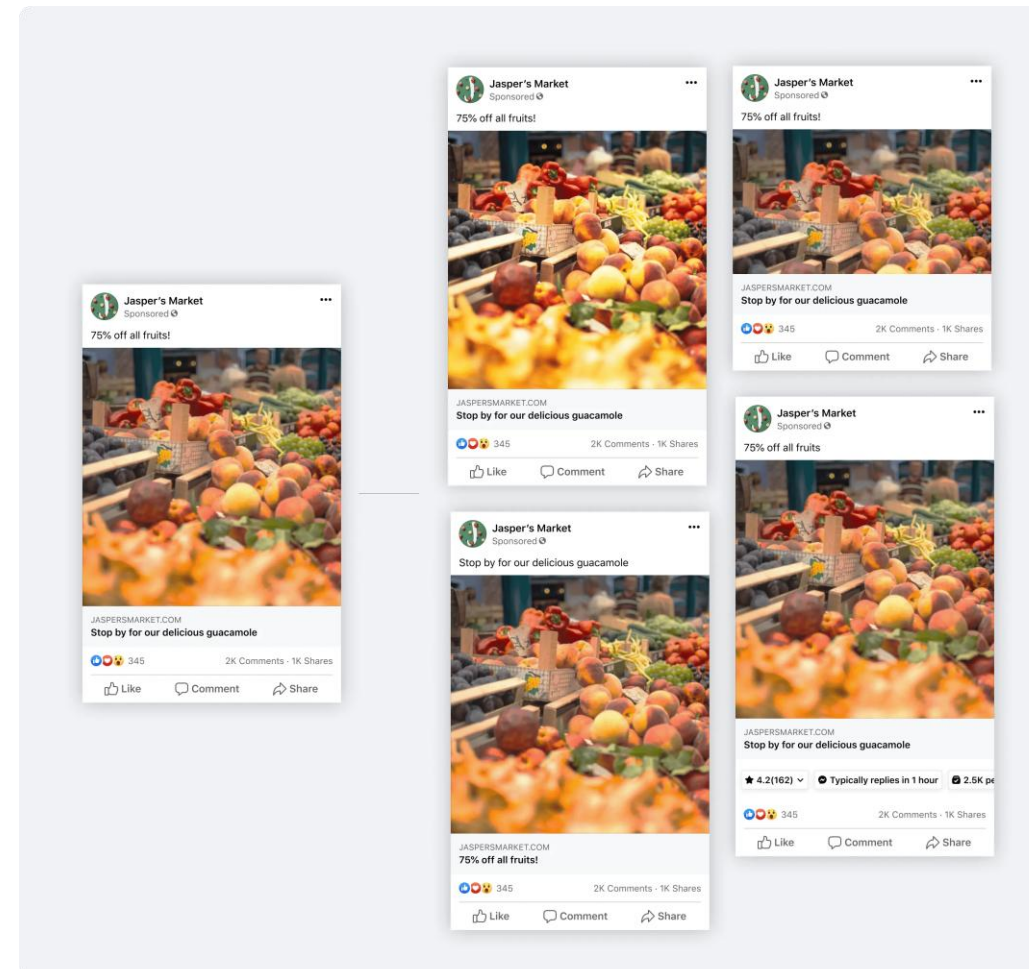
Jasper's Market
Sponsored

75% off all fruits!

JASPERSMARKET.COM
Stop by for our delicious guacamole

345 2K Comments · 1K Shares

Like Comment Share

Jasper's Market
Sponsored

75% off all fruits!

JASPERSMARKET.COM
Stop by for our delicious guacamole

345 2K Comments · 1K Shares

Like Comment Share

Jasper's Market
Sponsored

Stop by for our delicious guacamole

JASPERSMARKET.COM
75% off all fruits!

345 2K Comments · 1K Shares

Like Comment Share

Jasper's Market
Sponsored

75% off all fruits!

JASPERSMARKET.COM
Stop by for our delicious guacamole

345 2K Comments · 1K Shares

Like Comment Share

Jasper's Market
Sponsored

75% off all fruits

JASPERSMARKET.COM
Stop by for our delicious guacamole

4.2(162) Typically replies in 1 hour 2.5K pe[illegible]

345 2K Comments · 1K Shares

Like Comment Share